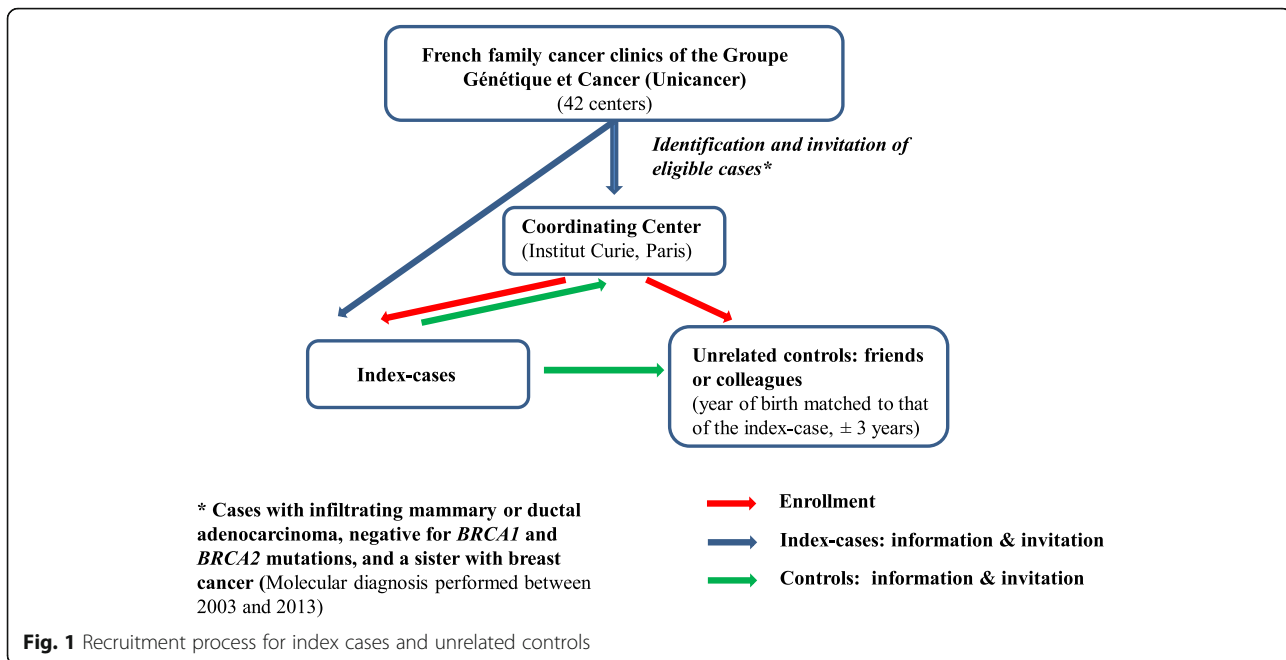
French family cancer clinics of the Groupe Génétique et Cancer (Unicancer)
(42 centers)

Identification and invitation of eligible cases*

Coordinating Center
(Institut Curie, Paris)

Index-cases

Unrelated controls: friends or colleagues
(year of birth matched to that of the index-case, ± 3 years)

* Cases with infiltrating mammary or ductal adenocarcinoma, negative for BRCA1 and BRCA2 mutations, and a sister with breast cancer (Molecular diagnosis performed between 2003 and 2013)

Enrollment

Index-cases: information & invitation

Controls: information & invitation

Fig. 1 Recruitment process for index cases and unrelated controls